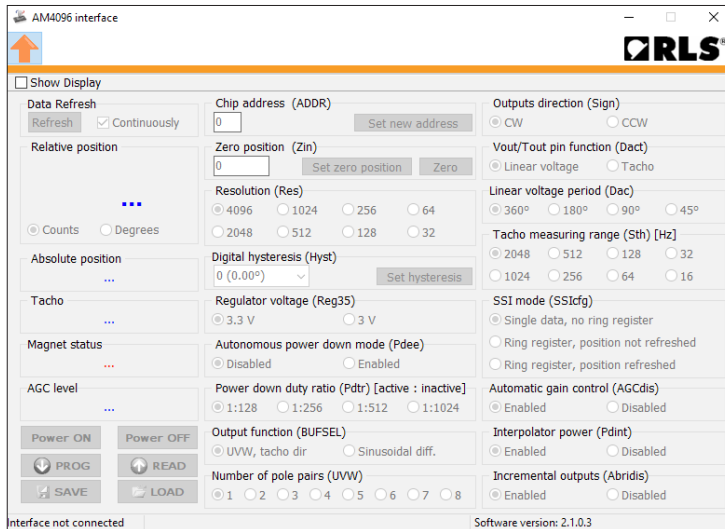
AM4096 interface

RLS®

Show Display

Data Refresh
Refresh
Continuously

Relative position
...
Counts
Degrees

Absolute position
...

Tacho
...

Magnet status
...

AGC level
...

Power ON
Power OFF
PROG
READ
SAVE
LOAD

Chip address (ADDR)
0
Set new address

Zero position (Zin)
0
Set zero position
Zero

Resolution (Res)
4096
1024
256
64
2048
512
128
32

Digital hysteresis (Hyst)
0 (0.00°)
Set hysteresis

Regulator voltage (Reg35)
3.3 V
3 V

Autonomous power down mode (Pdee)
Disabled
Enabled

Power down duty ratio (Pdtr) [active : inactive]
1:128
1:256
1:512
1:1024

Output function (BUFSEL)
UVW, tacho dir
Sinusoidal diff.

Number of pole pairs (UVW)
1
2
3
4
5
6
7
8

Outputs direction (Sign)
CW
CCW

Vout/Tout pin function (Dact)
Linear voltage
Tacho

Linear voltage period (Dac)
360°
180°
90°
45°

Tacho measuring range (Sth) [Hz]
2048
512
128
32
1024
256
64
16

SSI mode (SSIcfg)
Single data, no ring register
Ring register, position not refreshed
Ring register, position refreshed

Automatic gain control (AGCdis)
Enabled
Disabled

Interpolator power (Pdint)
Enabled
Disabled

Incremental outputs (Abridis)
Enabled
Disabled

Interface not connected
Software version: 2.1.0.3